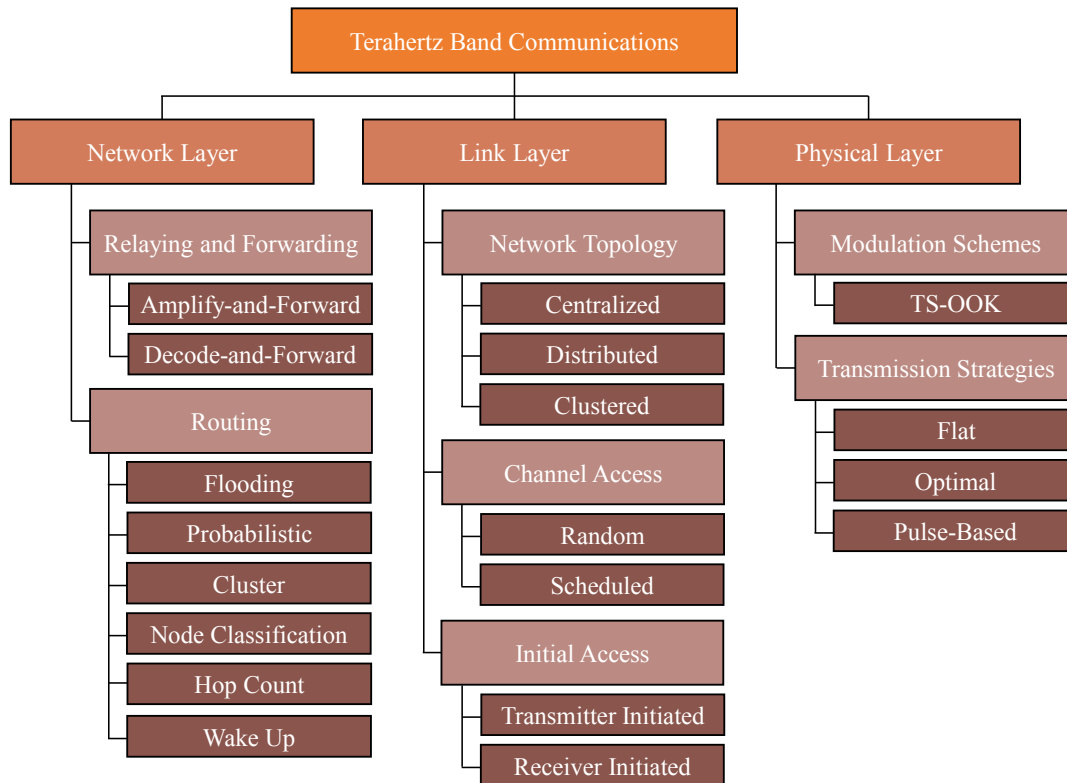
Terahertz Band Communications

Network Layer

Relaying and Forwarding

Amplify-and-Forward

Decode-and-Forward

Routing

Flooding

Probabilistic

Cluster

Node Classification

Hop Count

Wake Up

Link Layer

Network Topology

Centralized

Distributed

Clustered

Channel Access

Random

Scheduled

Initial Access

Transmitter Initiated

Receiver Initiated

Physical Layer

Modulation Schemes

TS-OOK

Transmission Strategies

Flat

Optimal

Pulse-Based